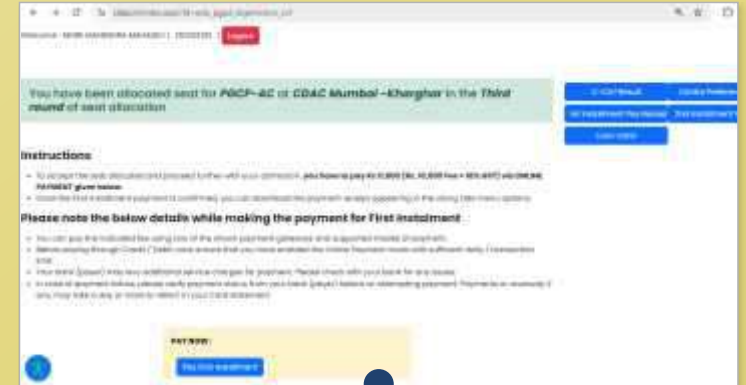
You have been allocated seat for PGCP-AC at CDAC Mumbai –Kharghar in the Third round of seat allocation

Logout

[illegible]

Instructions

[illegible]

Please note the below details while making the payment for First instalment

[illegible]

PAY NOW:

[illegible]